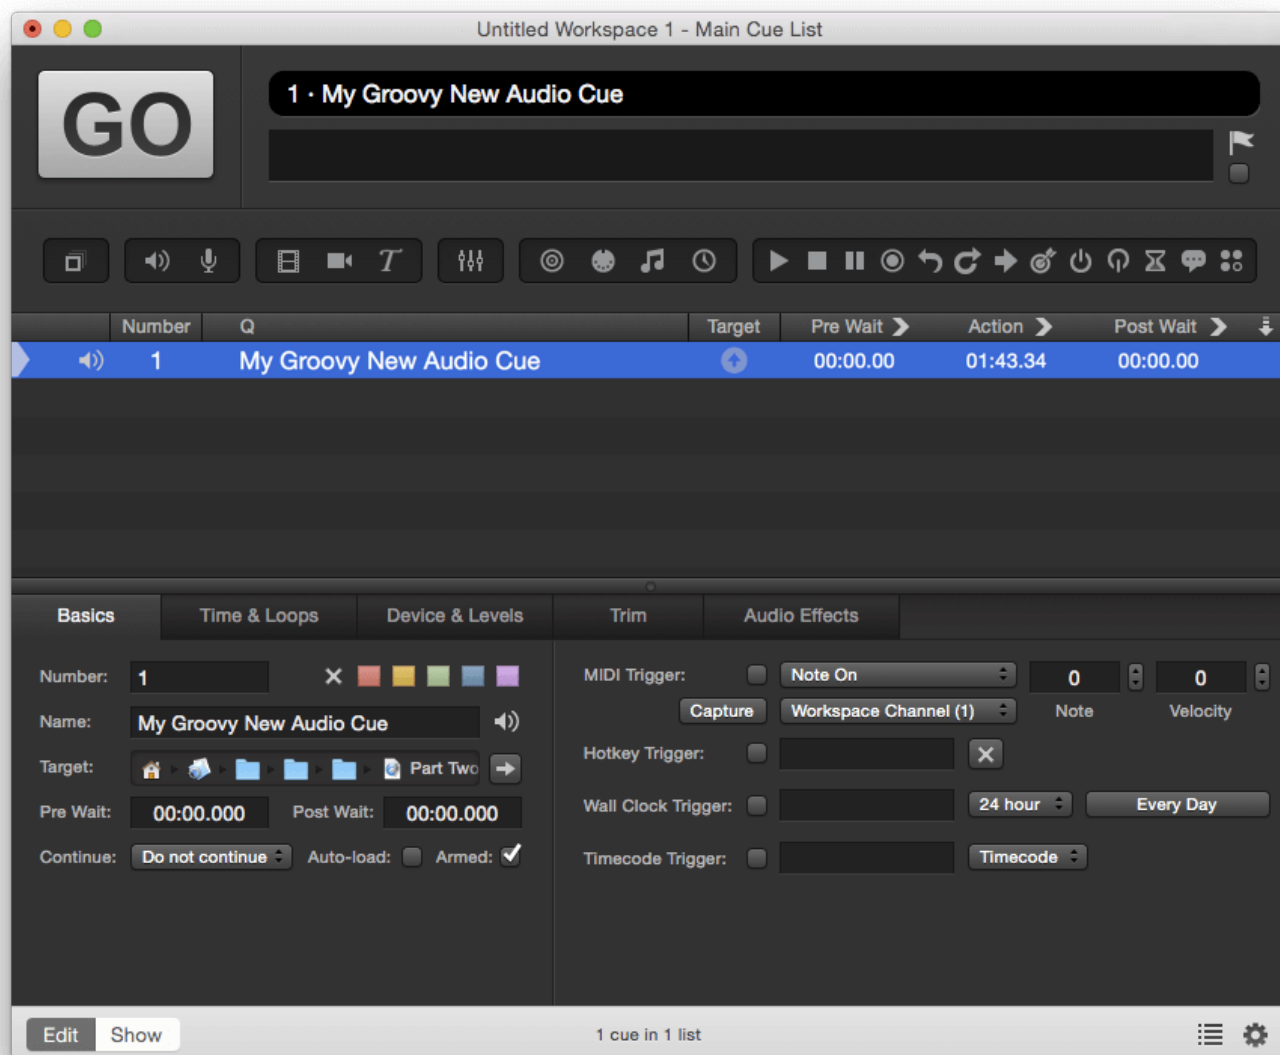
Untitled Workspace 1 - Main Cue List

GO

1 · My Groovy New Audio Cue

| | Number | Q | Target | Pre Wait | Action | Post Wait |
|---|---|---|---|---|---|---|
| | 1 | My Groovy New Audio Cue | | 00:00.00 | 01:43.34 | 00:00.00 |

Basics | Time & Loops | Device & Levels | Trim | Audio Effects

Number: 1

Name: My Groovy New Audio Cue

Target: Part Two

Pre Wait: 00:00.000 Post Wait: 00:00.000

Continue: Do not continue Auto-load: Armed:

MIDI Trigger: Note On 0 0

Capture Workspace Channel (1) Note Velocity

Hotkey Trigger:

Wall Clock Trigger: 24 hour Every Day

Timecode Trigger: Timecode

Edit Show

1 cue in 1 list